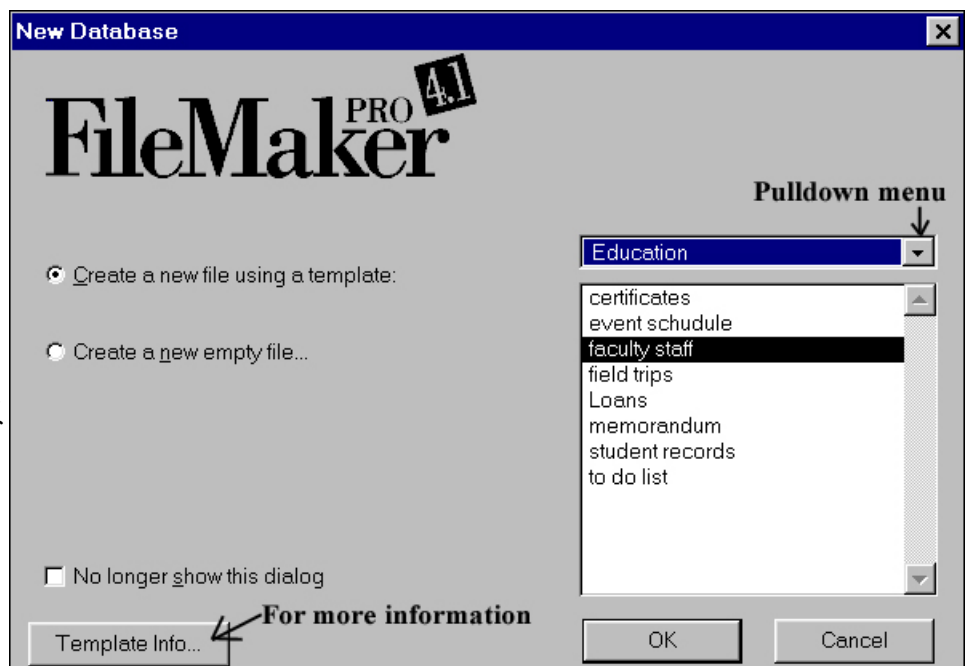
New Database

FileMaker PRO 4.1

Pulldown menu

Education

Create a new file using a template:

Create a new empty file...

certificates
event schudule
faculty staff
field trips
Loans
memorandum
student records
to do list

No longer show this dialog

For more information

Template Info...

OK

Cancel